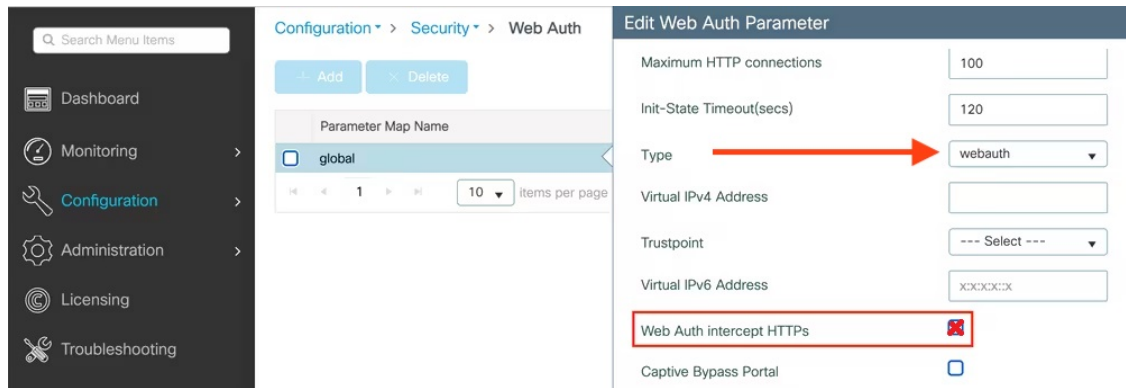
Search Menu Items

Dashboard

Monitoring

Configuration

Administration

Licensing

Troubleshooting

Configuration > Security > Web Auth

+ Add
× Delete

| | Parameter Map Name |
|---|---|
| | global |

1
10
items per page

Edit Web Auth Parameter

Maximum HTTP connections 100

Init-State Timeout(secs) 120

Type webauth

Virtual IPv4 Address

Trustpoint --- Select ---

Virtual IPv6 Address X:X:X:X::X

Web Auth intercept HTTPs

Captive Bypass Portal